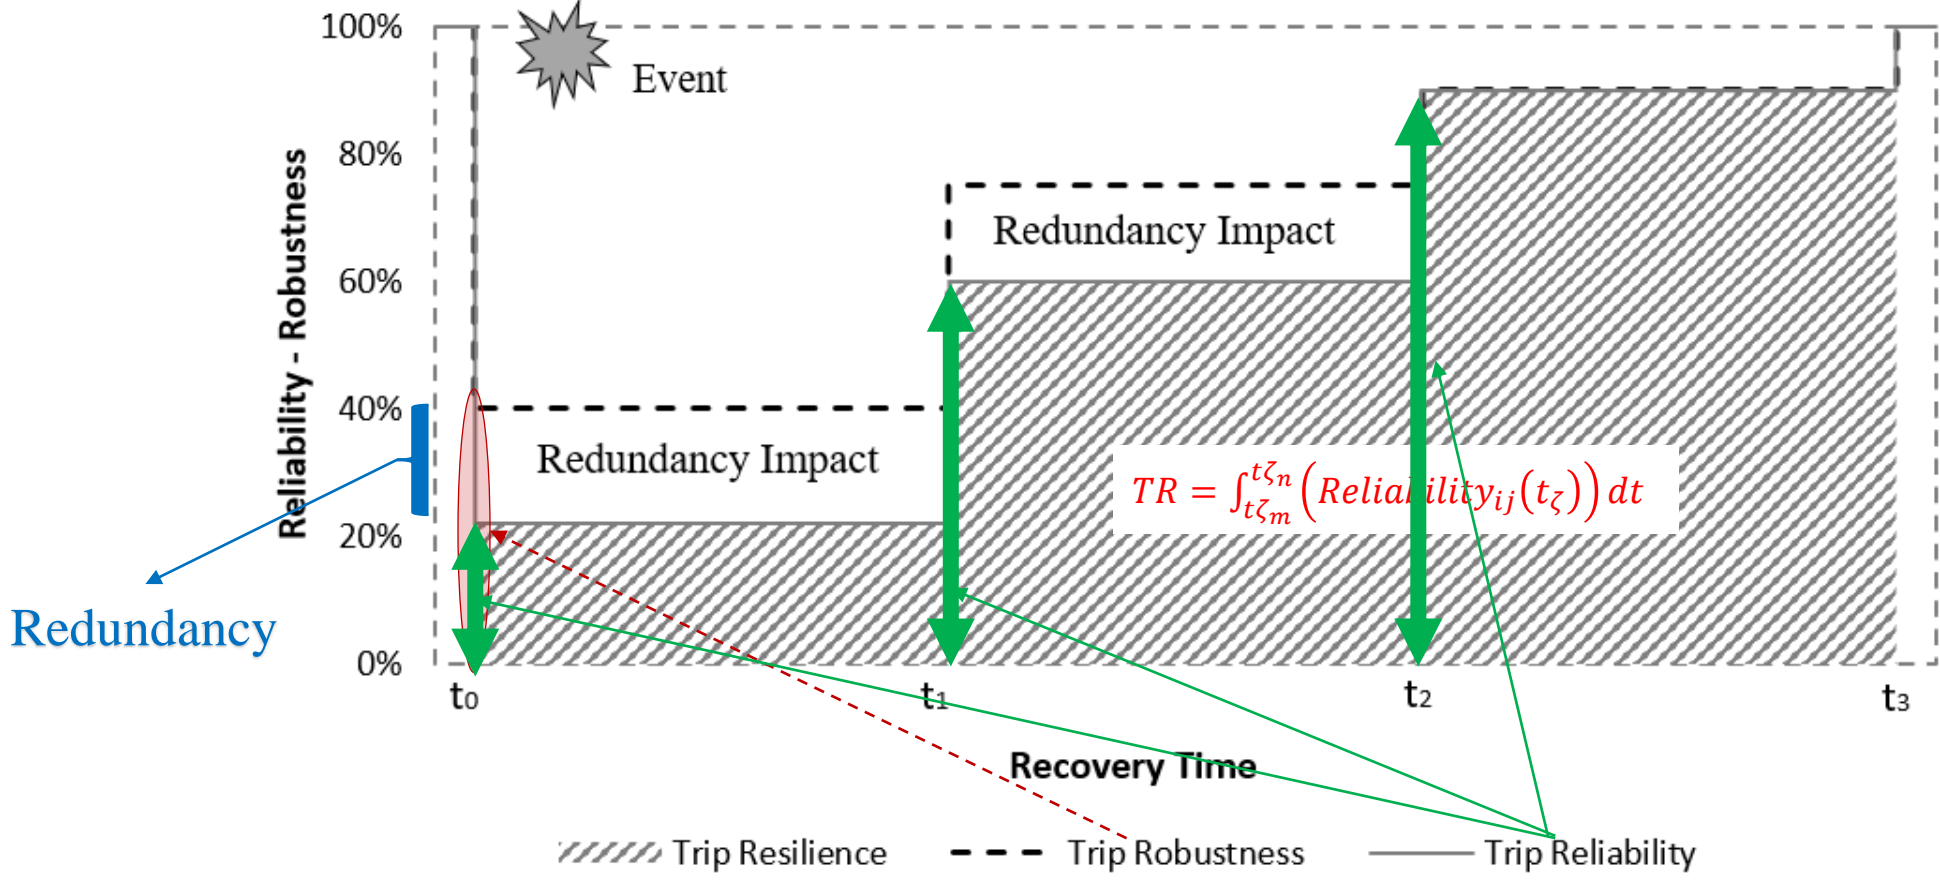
100%
80%
60%
40%
20%
0%

Reliability - Robustness

Event

Redundancy Impact

Redundancy Impact

$TR = \int_{t\zeta_m}^{t\zeta_n} \left( Reliability_{ij}(t_\zeta) \right) dt$

Redundancy

$t_0$
$t_1$
$t_2$
$t_3$

Recovery Time

Trip Resilience
Trip Robustness
Trip Reliability